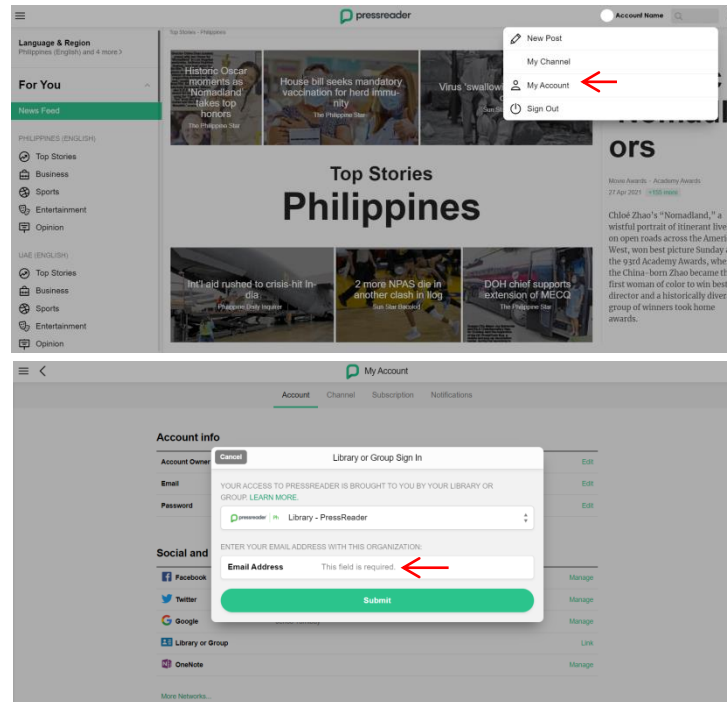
pressreader

Account Name

Language & Region
Philippines (English) and 4 more

For You

News Feed

PHILIPPINES (ENGLISH)

Top Stories

Business

Sports

Entertainment

Opinion

UAE (ENGLISH)

Top Stories

Business

Sports

Entertainment

Opinion

Top Stories - Philippines

Historic Oscar moments as 'Nomadland' takes top honors
The Philippine Star

House bill seeks mandatory vaccination for herd immunity
The Philippine Star

Virus 'swallow

Top Stories
Philippines

Int'l aid rushed to crisis-hit India
Philippine Daily Inquirer

2 more NPAS die in another clash in Ilog
Sun Star Bacolod

DOH chief supports extension of MECQ
The Philippine Star

New Post

My Channel

My Account

Sign Out

Nomad
ors

Movie Awards - Academy Awards
27 Apr 2021 +155 more

Chloé Zhao's "Nomadland," a wistful portrait of itinerant live on undoubted roads across the Ameri West, won best picture Sunday the 93rd Academy Awards, whe the China-born Zhao became th first woman of color to win best director and a historically diver group of winners took home awards.

My Account

Account Channel Subscription Notifications

Account info

Account Owner

Email

Password

Edit

Edit

Edit

Social and

Facebook

Twitter

Google

Library or Group

OneNote

More Networks...

Manage

Manage

Manage

Link

Manage

Cancel

Library or Group Sign In

YOUR ACCESS TO PRESSREADER IS BROUGHT TO YOU BY YOUR LIBRARY OR GROUP. LEARN MORE.

pressreader Library - PressReader

ENTER YOUR EMAIL ADDRESS WITH THIS ORGANIZATION:

Email Address This field is required.

Submit